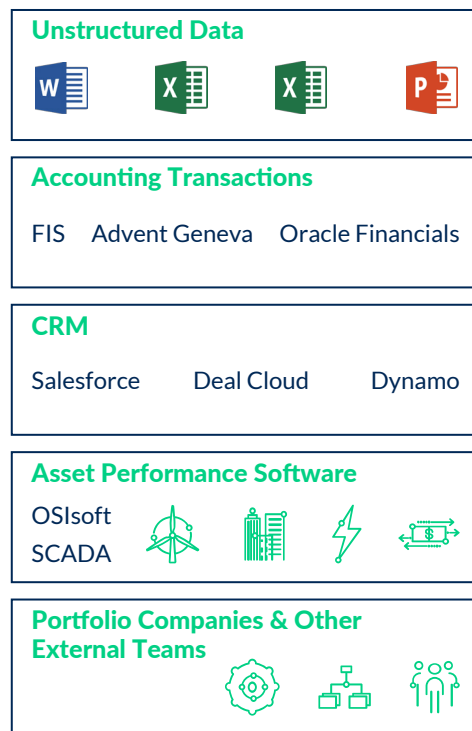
Unstructured Data

W X X P

Accounting Transactions

FIS Advent Geneva Oracle Financials

CRM

Salesforce Deal Cloud Dynamo

Asset Performance Software

OSIsoft
SCADA

$

Portfolio Companies & Other External Teams